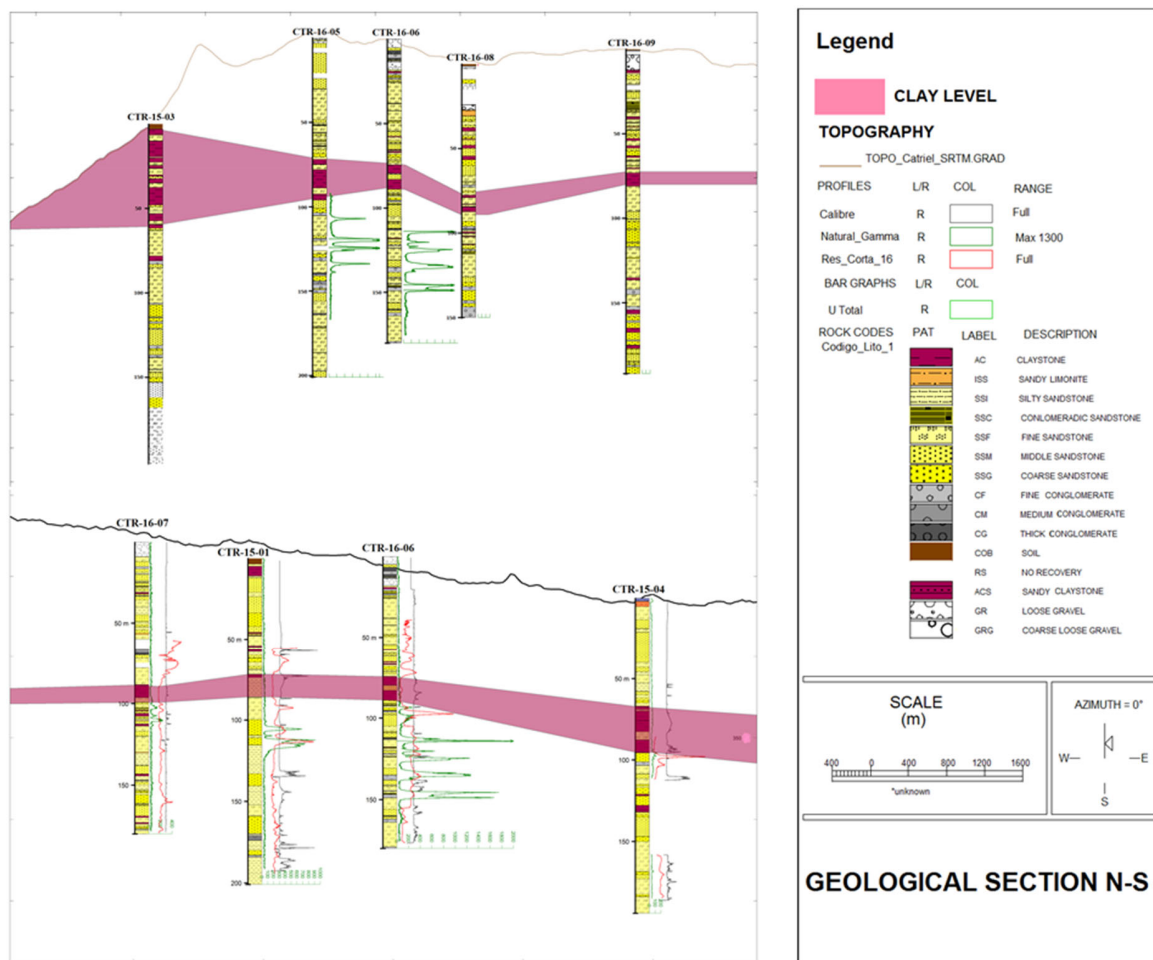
CTR-16-05
CTR-16-06
CTR-16-08
CTR-16-09
CTR-15-03
50
100
150
200
50
100
150
50
100
150
50
100
150

CTR-16-07
CTR-15-01
CTR-16-06
CTR-15-04
50 m
100
150
50 m
100
150
200
50 m
100
150
50 m
100
150

Legend

CLAY LEVEL

TOPOGRAPHY

TOPO_Catriel_SRTM.GRAD

| PROFILES | L/R | COL | RANGE |
|---|---|---|---|
| Calibre | R | | Full |
| Natural_Gamma | R | | Max 1300 |
| Res_Corta_16 | R | | Full |

| BAR GRAPHS | L/R | COL |
|---|---|---|
| U Total | R | |

ROCK CODES Codigo_Lito_1 PAT LABEL DESCRIPTION

| LABEL | DESCRIPTION |
|---|---|
| AC | CLAYSTONE |
| ISS | SANDY LIMONITE |
| SSI | SILTY SANDSTONE |
| SSC | CONLOMERADIC SANDSTONE |
| SSF | FINE SANDSTONE |
| SSM | MIDDLE SANDSTONE |
| SSG | COARSE SANDSTONE |
| CF | FINE CONGLOMERATE |
| CM | MEDIUM CONGLOMERATE |
| CG | THICK CONGLOMERATE |
| COB | SOIL |
| RS | NO RECOVERY |
| ACS | SANDY CLAYSTONE |
| GR | LOOSE GRAVEL |
| GRG | COARSE LOOSE GRAVEL |

SCALE
(m)
400 0 400 800 1200 1600
*unknown

AZIMUTH = 0°
W— —E
S

GEOLOGICAL SECTION N-S